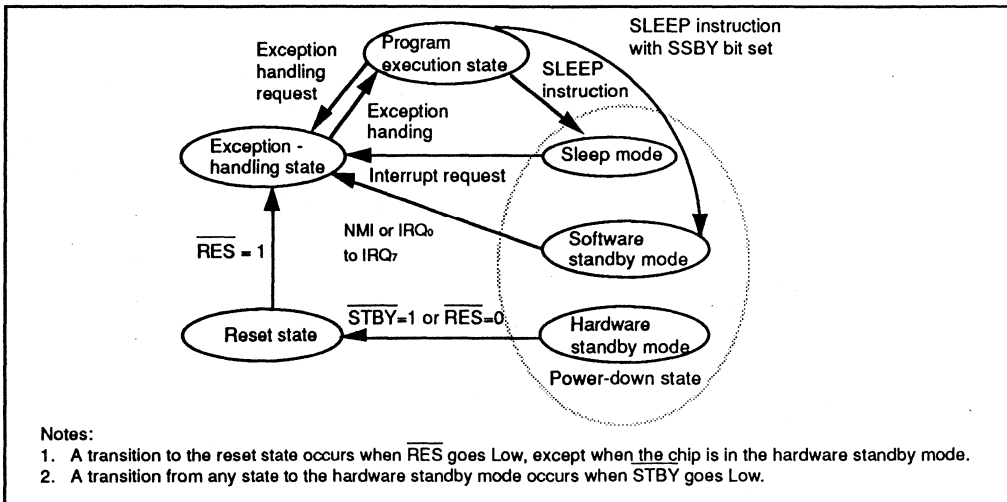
Exception handling request

Program execution state

SLEEP instruction with SSBY bit set

SLEEP instruction

Exception handing

Exception - handling state

Sleep mode

Interrupt request

NMI or $IRQ_0$ to $IRQ_7$

Software standby mode

$\overline{RES} = 1$

$\overline{STBY}=1$ or $\overline{RES}=0$

Reset state

Hardware standby mode

Power-down state

Notes:
1. A transition to the reset state occurs when $\overline{RES}$ goes Low, except when the chip is in the hardware standby mode.
2. A transition from any state to the hardware standby mode occurs when $\overline{STBY}$ goes Low.